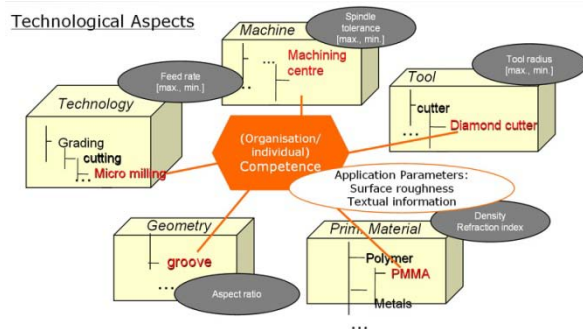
Technological Aspects

Machine
Spindle tolerance [max., min.]
...
Machining centre

Feed rate [max., min.]

Tool
Tool radius [max., min.]
cutter
...
Diamond cutter

Technology
Grading
cutting
...
Micro milling

(Organisation/ individual)
Competence

Application Parameters:
Surface roughness
Textual information

Geometry
groove
...
Aspect ratio

Prim. Material
Density
Refraction index
Polymer
PMMA
Metals
...